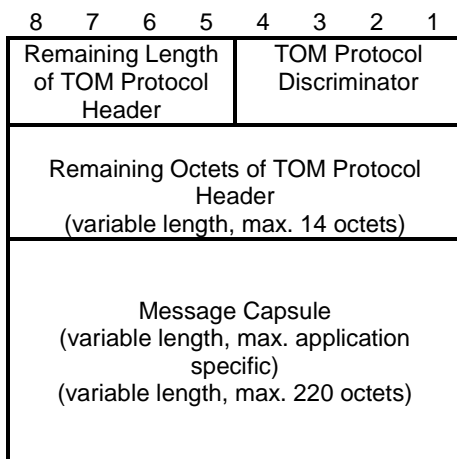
| 8 7 6 5 | 4 3 2 1 |
|---|---|
| Remaining Length of TOM Protocol Header | TOM Protocol Discriminator |
| Remaining Octets of TOM Protocol Header (variable length, max. 14 octets) | |
| Message Capsule (variable length, max. application specific) (variable length, max. 220 octets) | |